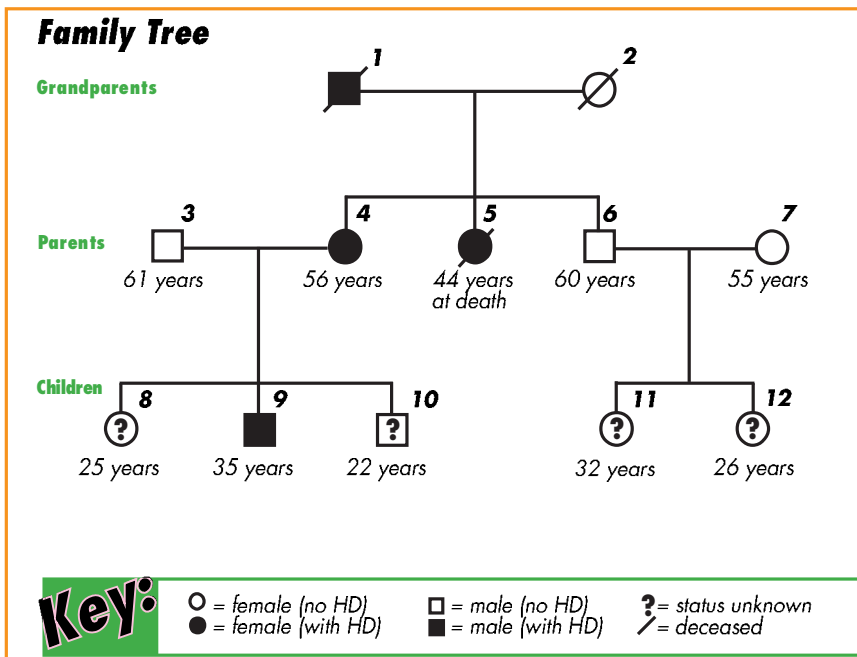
Family Tree

Grandparents

1

2

Parents

3
61 years

4
56 years

5
44 years at death

6
60 years

7
55 years

Children

8
?
25 years

9
35 years

10
?
22 years

11
?
32 years

12
?
26 years

Key:
○ = female (no HD)
● = female (with HD)
□ = male (no HD)
■ = male (with HD)
? = status unknown
/ = deceased